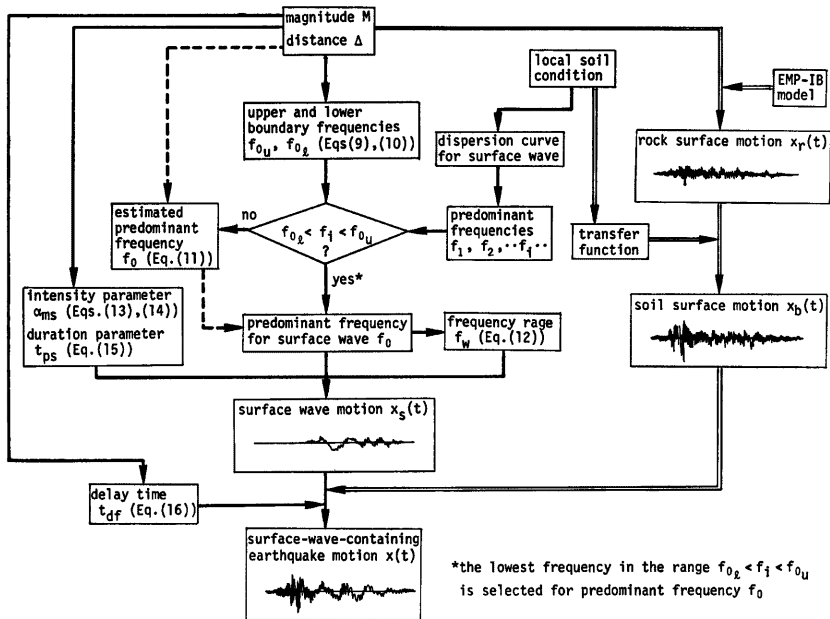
magnitude M
distance $\Delta$

local soil condition

EMP-IB model

upper and lower boundary frequencies $f_{0_u}$, $f_{0_\ell}$ (Eqs(9),(10))

dispersion curve for surface wave

rock surface motion $x_r(t)$

estimated predominant frequency $f_0$ (Eq.(11))

no

$f_{0_\ell} < f_i < f_{0_u}$ ?

predominant frequencies $f_1, f_2, \cdots f_i \cdots$

transfer function

yes*

intensity parameter $\alpha_{ms}$ (Eqs.(13),(14))
duration parameter $t_{ps}$ (Eq.(15))

predominant frequency for surface wave $f_0$

frequency rage $f_w$ (Eq.(12))

soil surface motion $x_b(t)$

surface wave motion $x_s(t)$

delay time $t_{df}$ (Eq.(16))

surface-wave-containing earthquake motion $x(t)$

*the lowest frequency in the range $f_{0_\ell} < f_i < f_{0_u}$ is selected for predominant frequency $f_0$